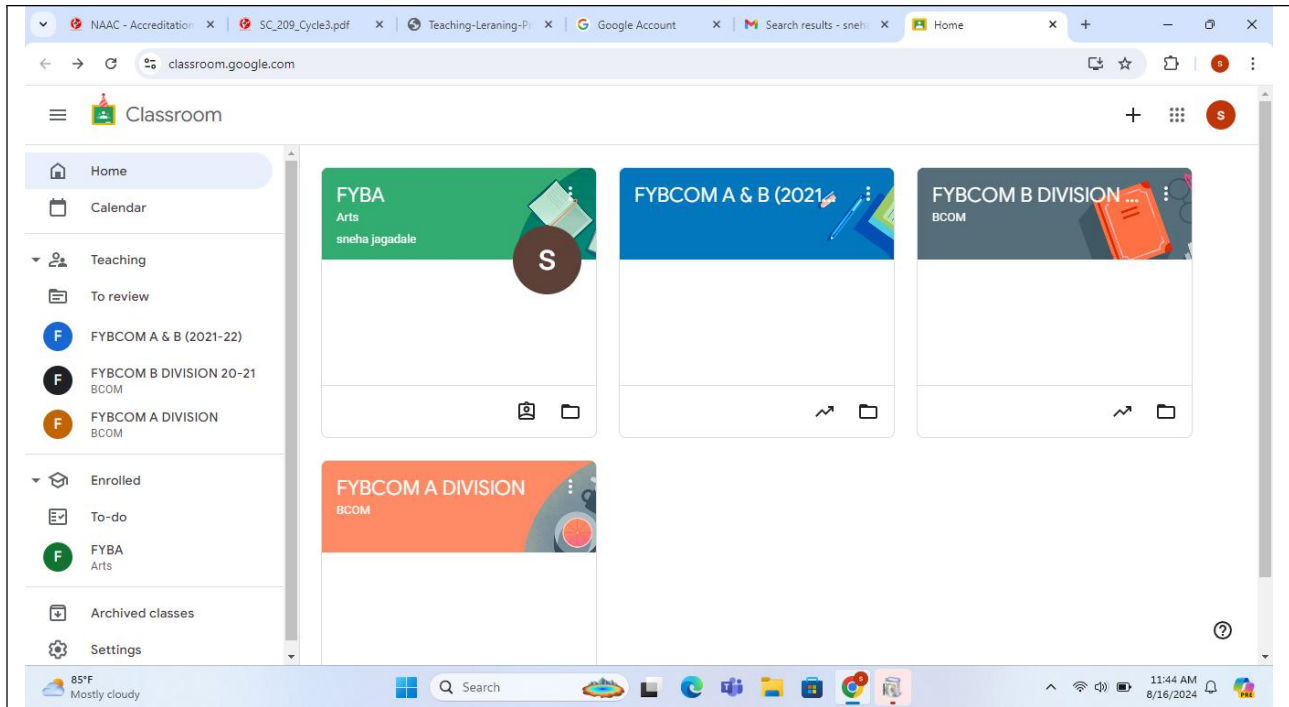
NAAC - Accreditation ×
SC_209_Cycle3.pdf ×
Teaching-Leraning-P ×
Google Account ×
Search results - sneh ×
Home ×

classroom.google.com

Classroom

Home
Calendar
Teaching
To review
F FYBCOM A & B (2021-22)
F FYBCOM B DIVISION 20-21 BCOM
F FYBCOM A DIVISION BCOM
Enrolled
To-do
F FYBA Arts
Archived classes
Settings

FYBA
Arts
sneha jagadale
S

FYBCOM A & B (2021

FYBCOM B DIVISION ...
BCOM

FYBCOM A DIVISION
BCOM

85°F
Mostly cloudy
Search
11:44 AM
8/16/2024